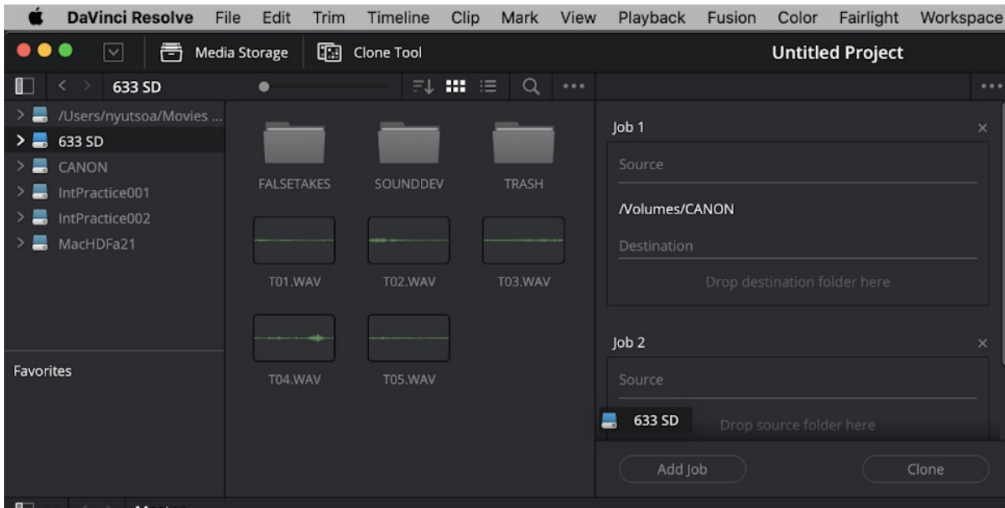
DaVinci Resolve File Edit Trim Timeline Clip Mark View Playback Fusion Color Fairlight Workspace

Media Storage Clone Tool

Untitled Project

633 SD

/Users/nyutsoa/Movies ...
633 SD
CANON
IntPractice001
IntPractice002
MacHDFa21

Favorites

FALSETAKES SOUNDDEV TRASH

T01.WAV T02.WAV T03.WAV

T04.WAV T05.WAV

Job 1 ×

Source

/Volumes/CANON

Destination

Drop destination folder here

Job 2 ×

Source

633 SD Drop source folder here

Add Job Clone